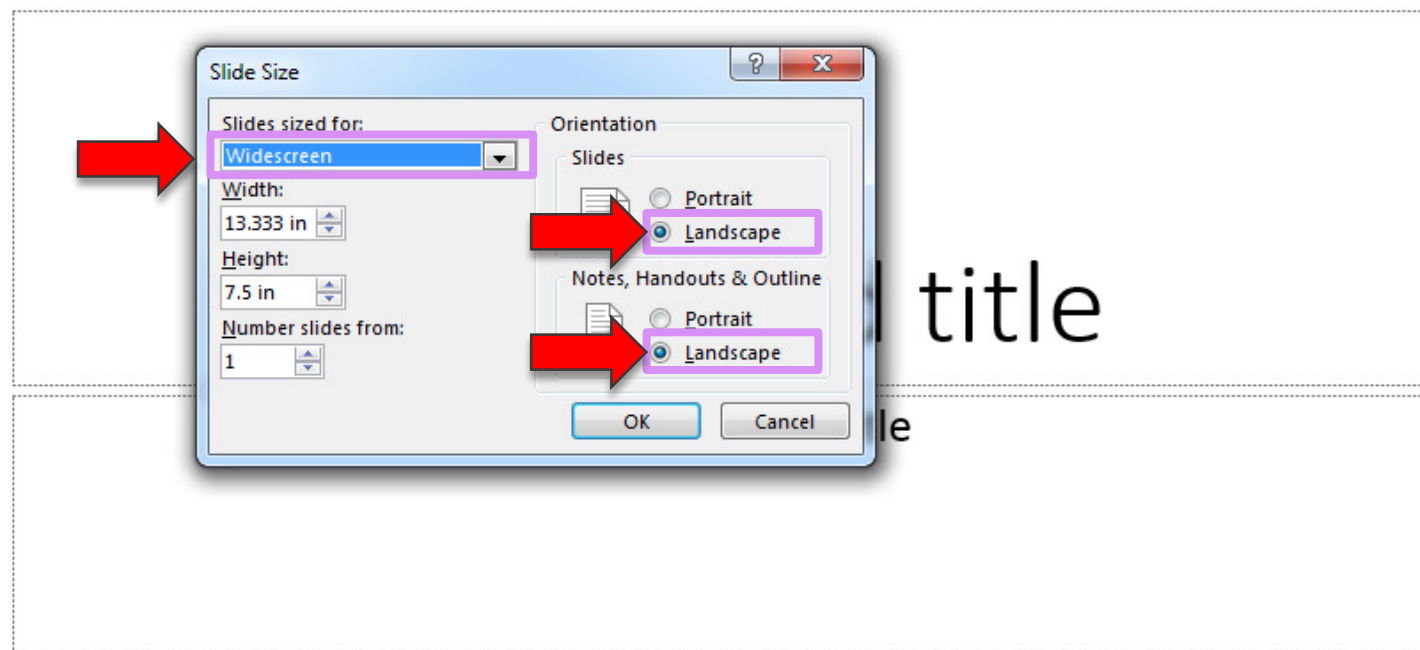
Slide Size

?

X

Slides sized for:

Widescreen

Width:

13.333 in

Height:

7.5 in

Number slides from:

1

Orientation

Slides

Portrait

Landscape

Notes, Handouts & Outline

Portrait

Landscape

OK

Cancel

l title

le